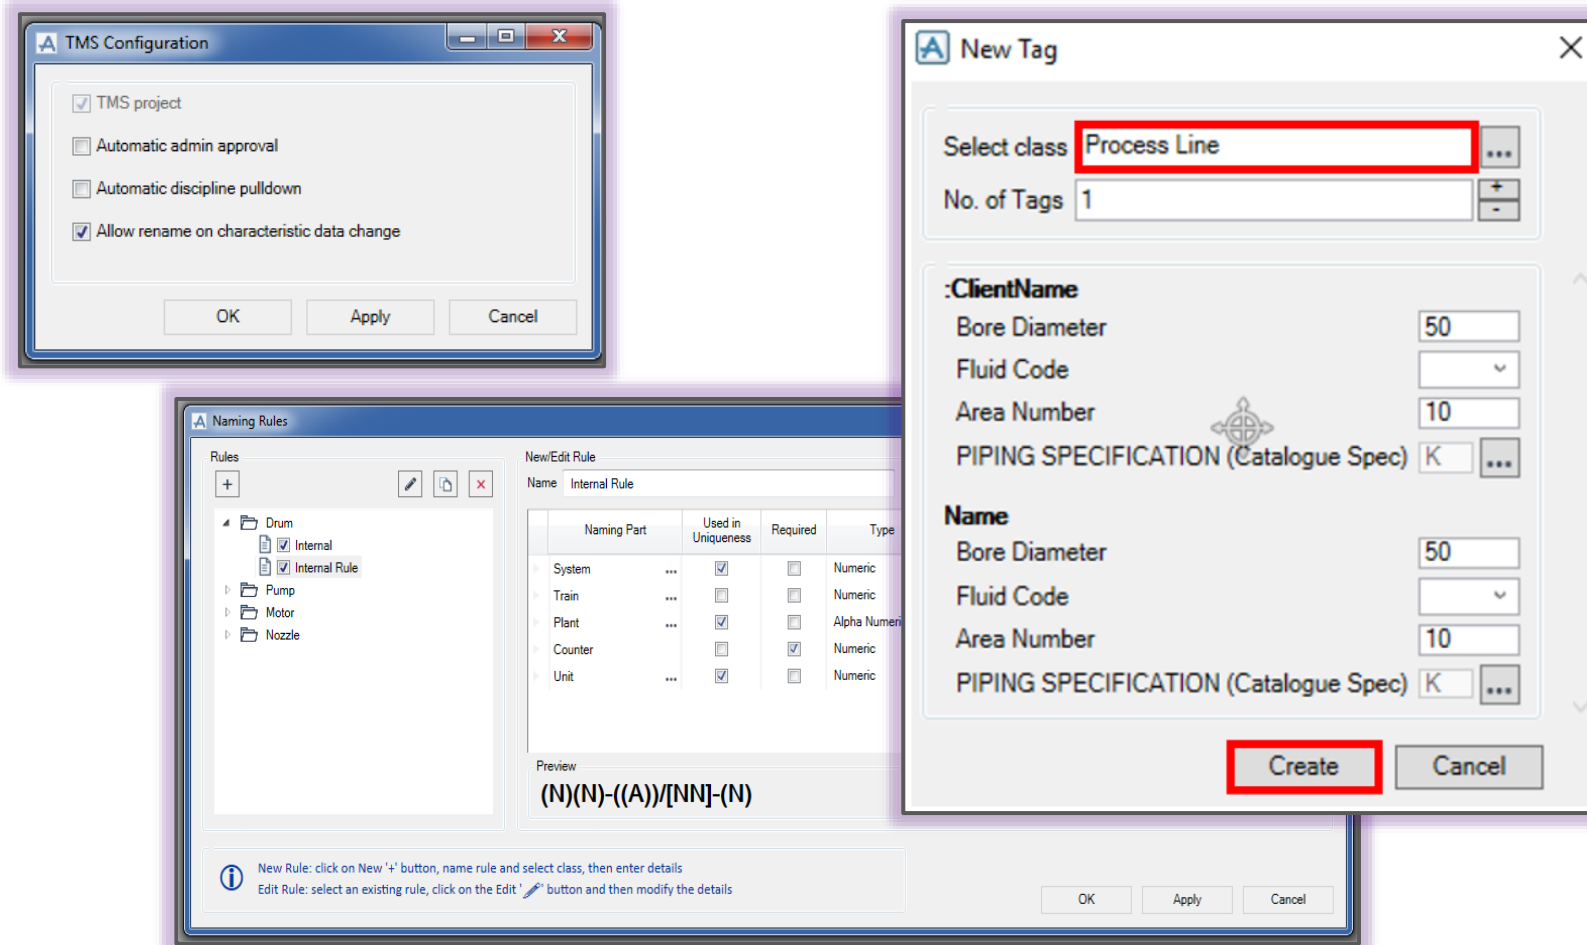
TMS Configuration

TMS project
Automatic admin approval
Automatic discipline pulldown
Allow rename on characteristic data change

OK Apply Cancel

Naming Rules

Rules

Drum
Internal
Internal Rule
Pump
Motor
Nozzle

New/Edit Rule
Name Internal Rule

| Naming Part | Used in Uniqueness | Required | Type |
|---|---|---|---|
| System ... | ☑ | ☐ | Numeric |
| Train ... | ☐ | ☐ | Numeric |
| Plant ... | ☑ | ☐ | Alpha Numeri |
| Counter | ☐ | ☑ | Numeric |
| Unit ... | ☑ | ☐ | Numeric |

Preview
(N)(N)-((A))/[NN]-(N)

New Rule: click on New '+' button, name rule and select class, then enter details
Edit Rule: select an existing rule, click on the Edit ' ' button and then modify the details

OK Apply Cancel

New Tag

Select class Process Line ...
No. of Tags 1 + -

:ClientName
Bore Diameter 50
Fluid Code
Area Number 10
PIPING SPECIFICATION (Catalogue Spec) K ...

Name
Bore Diameter 50
Fluid Code
Area Number 10
PIPING SPECIFICATION (Catalogue Spec) K ...

Create Cancel